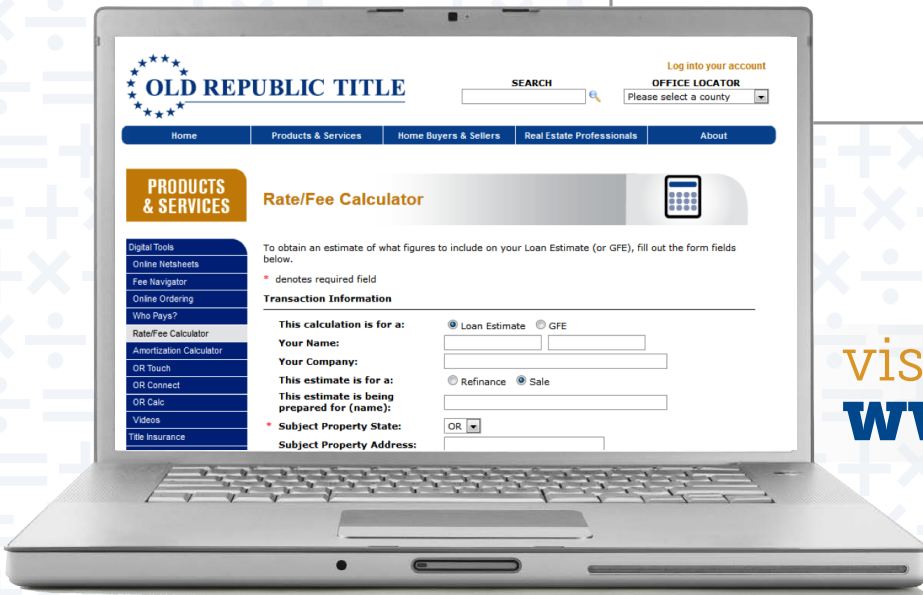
OLD REPUBLIC TITLE

SEARCH

Log into your account

OFFICE LOCATOR

Please select a county

Home | Products & Services | Home Buyers & Sellers | Real Estate Professionals | About

PRODUCTS & SERVICES

Rate/Fee Calculator

Digital Tools
Online Netsheets
Fee Navigator
Online Ordering
Who Pays?
Rate/Fee Calculator
Amortization Calculator
OR Touch
OR Connect
OR Calc
Videos
Title Insurance

To obtain an estimate of what figures to include on your Loan Estimate (or GFE), fill out the form fields below.

* denotes required field

Transaction Information

This calculation is for a: Loan Estimate GFE

Your Name:

Your Company:

This estimate is for a: Refinance Sale

This estimate is being prepared for (name):

* Subject Property State: OR

Subject Property Address:

vis

WW